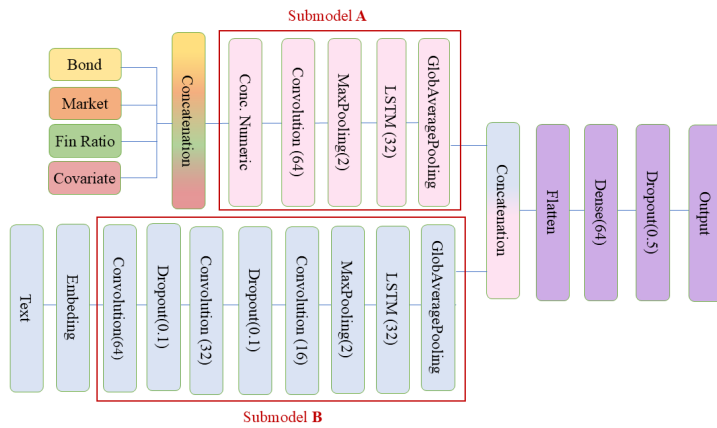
Submodel A

Bond

Market

Fin Ratio

Covariate

Concatenation

Conc. Numeric

Convolution (64)

MaxPooling(2)

LSTM (32)

GlobAveragePooling

Concatenation

Flatten

Dense(64)

Dropout(0.5)

Output

Text

Embeding

Convolution(64)

Dropout(0.1)

Convolution (32)

Dropout(0.1)

Convolution (16)

MaxPooling(2)

LSTM (32)

GlobAveragePooling

Submodel B